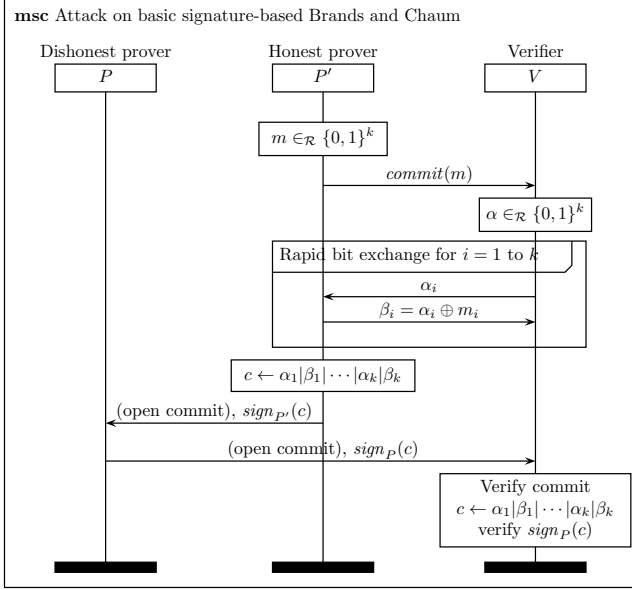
**msc** Attack on basic signature-based Brands and Chaum

Dishonest prover

$P$

Honest prover

$P'$

Verifier

$V$

$m \in_{\mathcal{R}} \{0,1\}^k$

$commit(m)$

$\alpha \in_{\mathcal{R}} \{0,1\}^k$

Rapid bit exchange for $i = 1$ to $k$

$\alpha_i$

$\beta_i = \alpha_i \oplus m_i$

$c \leftarrow \alpha_1|\beta_1|\cdots|\alpha_k|\beta_k$

(open commit), $sign_{P'}(c)$

(open commit), $sign_P(c)$

Verify commit

$c \leftarrow \alpha_1|\beta_1|\cdots|\alpha_k|\beta_k$

verify $sign_P(c)$